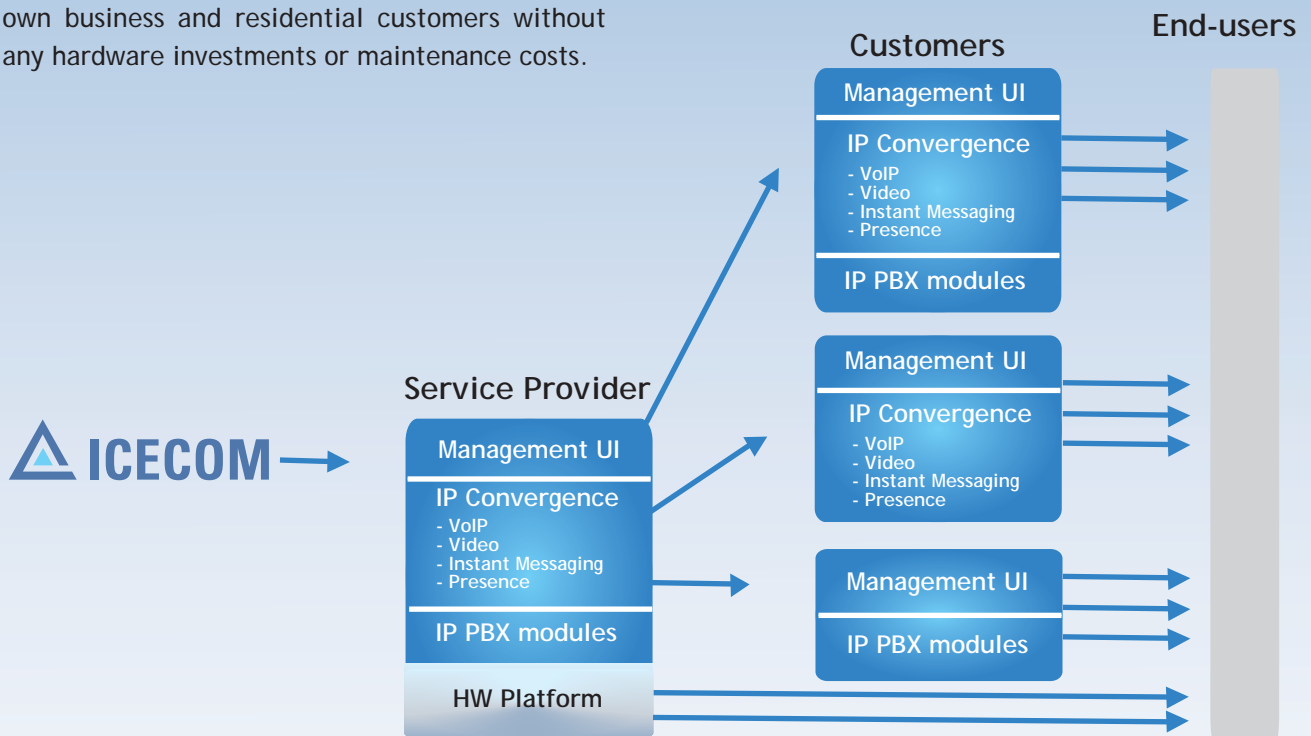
own business and residential customers without any hardware investments or maintenance costs.

End-users

Customers

Management UI

IP Convergence
- VoIP
- Video
- Instant Messaging
- Presence

IP PBX modules

Management UI

IP Convergence
- VoIP
- Video
- Instant Messaging
- Presence

Management UI

IP PBX modules

Service Provider

ICECOM

Management UI

IP Convergence
- VoIP
- Video
- Instant Messaging
- Presence

IP PBX modules

HW Platform